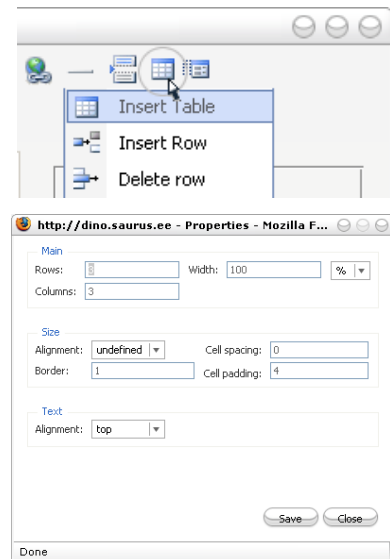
Insert Table
Insert Row
Delete row

http://dino.saurus.ee - Properties - Mozilla F...

Main
Rows: 3
Width: 100
%
Columns: 3

Size
Alignment: undefined
Cell spacing: 0
Border: 1
Cell padding: 4

Text
Alignment: top

Save
Close

Done